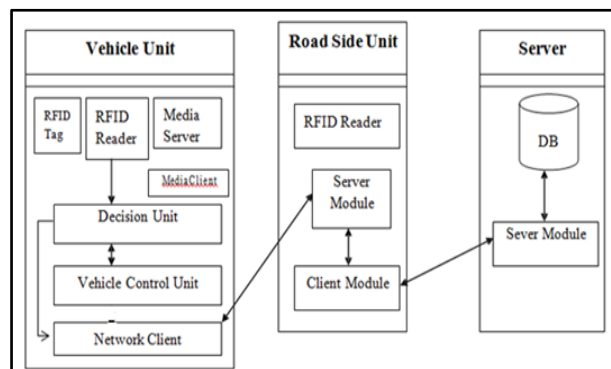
Vehicle Unit

RFID Tag

RFID Reader

Media Server

MediaClient

Decision Unit

Vehicle Control Unit

Network Client

Road Side Unit

RFID Reader

Server Module

Client Module

Server

DB

Sever Module